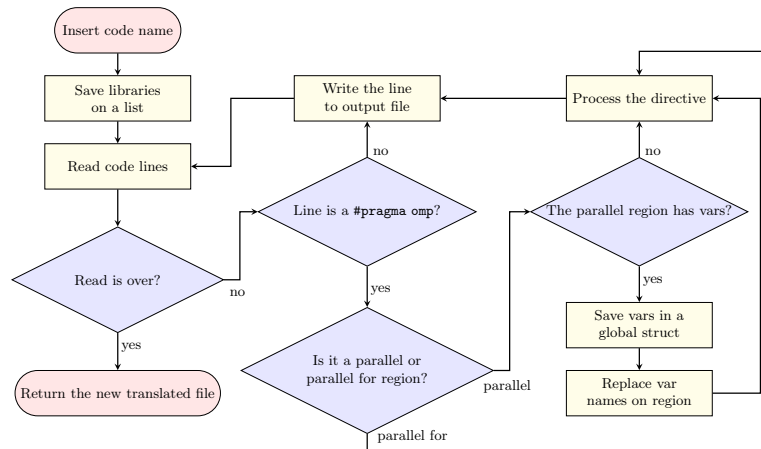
Insert code name

Save libraries on a list

Read code lines

Read is over?

no

yes

Return the new translated file

Write the line to output file

no

Line is a #pragma omp?

yes

Is it a parallel or parallel for region?

parallel

parallel for

Process the directive

no

The parallel region has vars?

yes

Save vars in a global struct

Replace var names on region